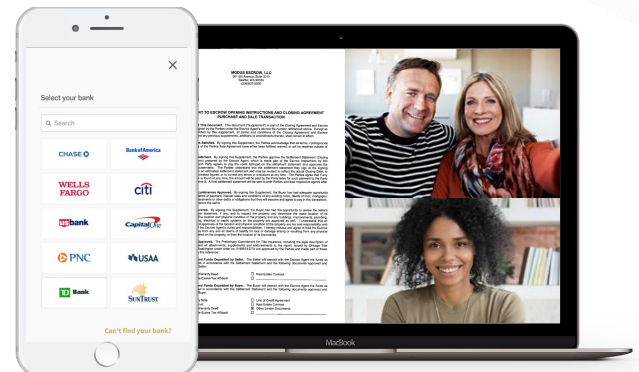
Select your bank

Search

CHASE

Bank of America

WELLS FARGO

citi

usbank

Capital One

PNC

USAA

TD Bank

SunTrust

Can't find your bank?

MODUS ESCROW, LLC

ENT TO ESCROW OPENING INSTRUCTIONS AND CLOSING AGREEMENT PURCHASE AND SALE TRANSACTION

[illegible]

MacBook